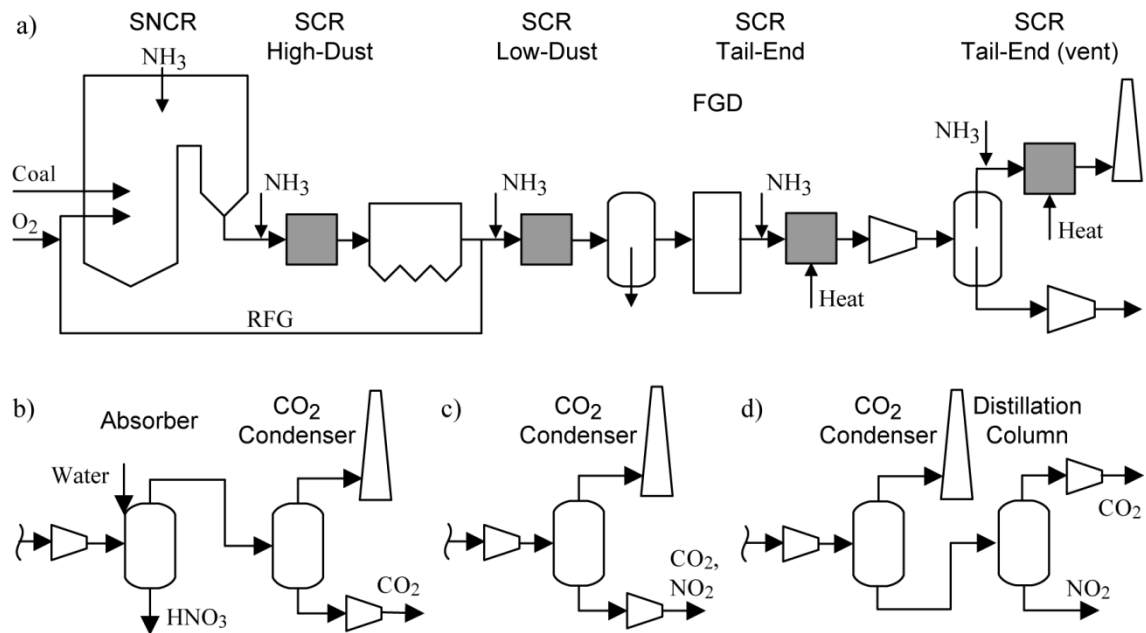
a)

SNCR

SCR High-Dust

SCR Low-Dust

SCR Tail-End

SCR Tail-End (vent)

$NH_3$

FGD

Coal

$O_2$

$NH_3$

$NH_3$

$NH_3$

$NH_3$

Heat

Heat

RFG

b)

Absorber

$CO_2$ Condenser

Water

$HNO_3$

$CO_2$

c)

$CO_2$ Condenser

$CO_2$, $NO_2$

d)

$CO_2$ Condenser

Distillation Column

$CO_2$

$NO_2$